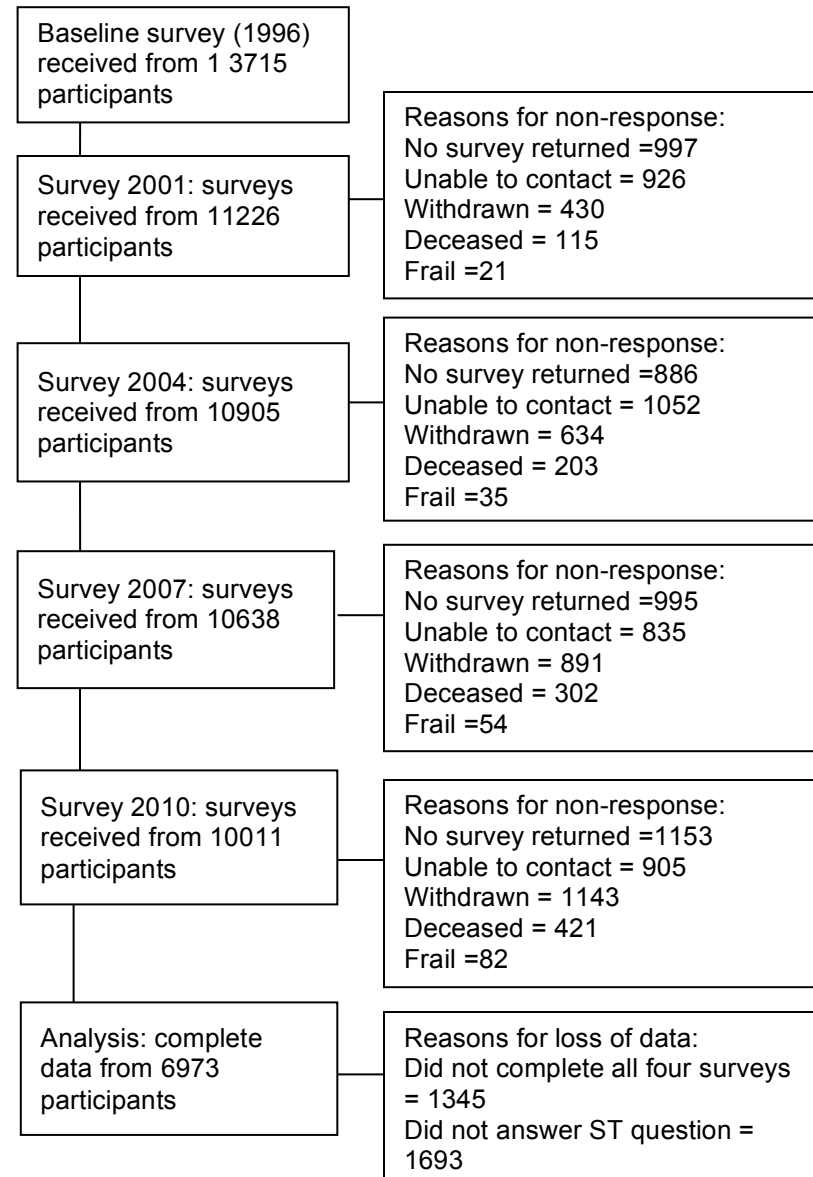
Baseline survey (1996) received from 1 3715 participants

Reasons for non-response:
No survey returned =997
Unable to contact = 926
Withdrawn = 430
Deceased = 115
Frail =21

Survey 2001: surveys received from 11226 participants

Reasons for non-response:
No survey returned =886
Unable to contact = 1052
Withdrawn = 634
Deceased = 203
Frail =35

Survey 2004: surveys received from 10905 participants

Reasons for non-response:
No survey returned =995
Unable to contact = 835
Withdrawn = 891
Deceased = 302
Frail =54

Survey 2007: surveys received from 10638 participants

Reasons for non-response:
No survey returned =1153
Unable to contact = 905
Withdrawn = 1143
Deceased = 421
Frail =82

Survey 2010: surveys received from 10011 participants

Analysis: complete data from 6973 participants

Reasons for loss of data:
Did not complete all four surveys = 1345
Did not answer ST question = 1693